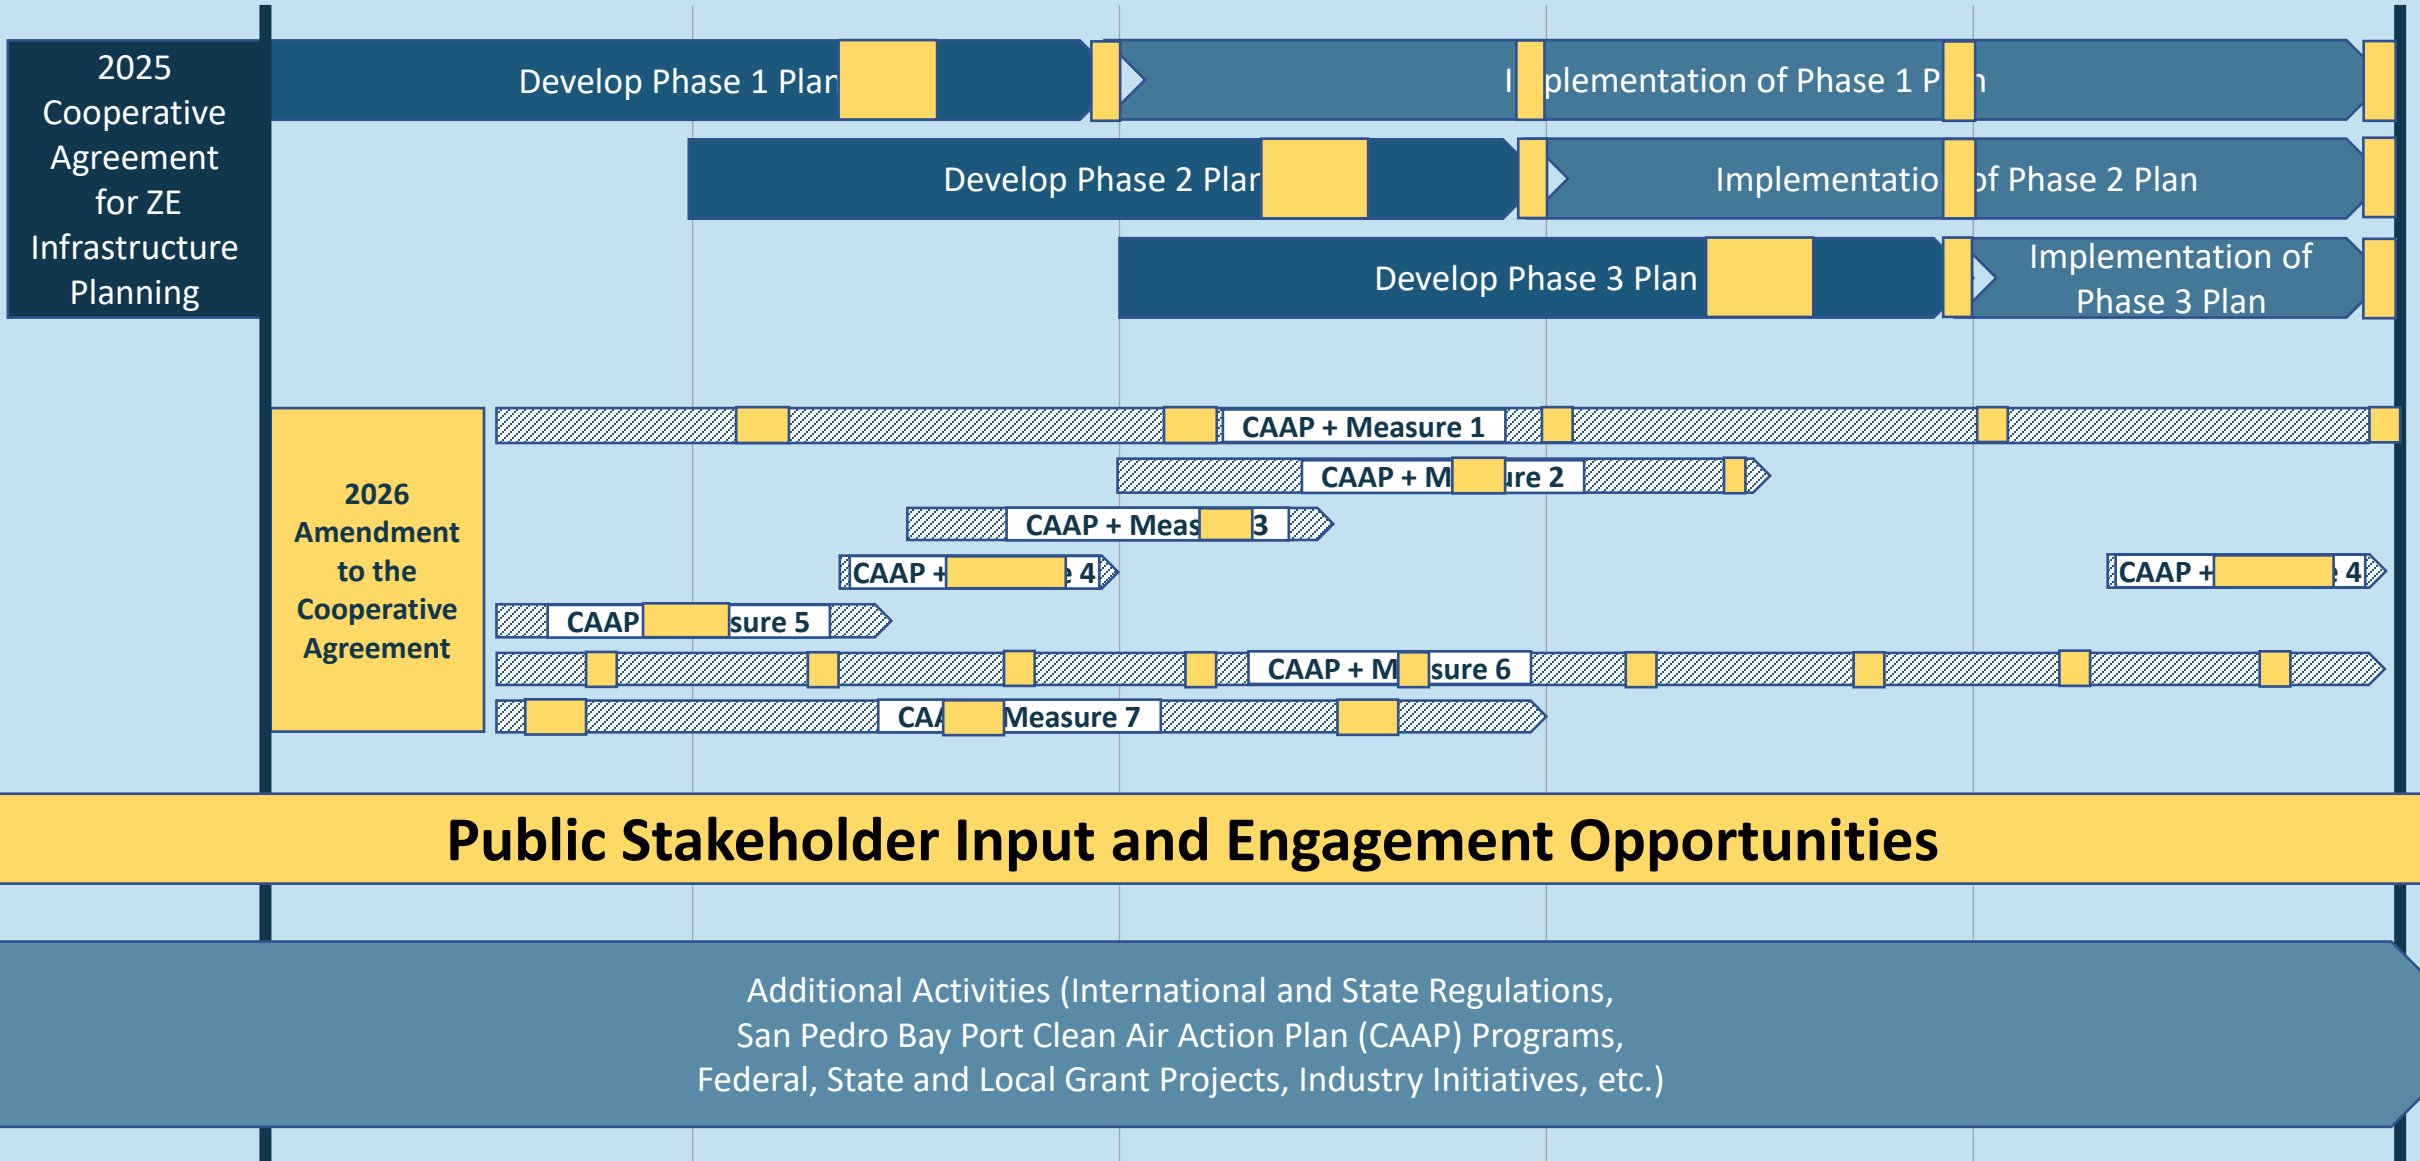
2025 Cooperative Agreement for ZE Infrastructure Planning

Develop Phase 1 Plar

I plementation of Phase 1 P n

Develop Phase 2 Plar

Implementatio of Phase 2 Plan

Develop Phase 3 Plan

Implementation of Phase 3 Plan

2026 Amendment to the Cooperative Agreement

CAAP + Measure 1

CAAP + M ure 2

CAAP + Meas 3

CAAP + 4

CAAP + 4

CAAP sure 5

CAAP + M sure 6

CA Measure 7

Public Stakeholder Input and Engagement Opportunities

Additional Activities (International and State Regulations, San Pedro Bay Port Clean Air Action Plan (CAAP) Programs, Federal, State and Local Grant Projects, Industry Initiatives, etc.)